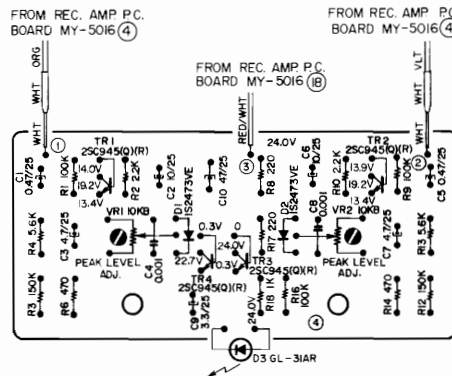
FROM REC. AMP P.C. BOARD MY-5016 ④

FROM REC. AMP P.C. BOARD MY-5016 ④

FROM REC. AMP P.C. BOARD MY-5016 ⑱

ORG
WHT
WHT

RED/WHT

VLT
WHT
WHT

①
②
③
④

TR1
2SC945(Q)(R)
14.0V
19.2V
13.4V
R1 100K
R2 2.2K
C1 0.47/25
C2 10/25
C10 47/25
R8 220
24.0V
C6 10/25
TR2
2SC945(Q)(R)
13.9V
19.2V
13.4V
R10 2.2K
R9 100K
C5 0.47/25

D1 IS2473VE
D2 IS2473VE
C8 0.001
VR1 10KB
VR2 10KB
R4 5.6K
C3 4.7/25
R13 5.6K
C7 4.7/25
0.3V
0
24.0V
0.3V
22.7V
R17 220
PEAK LEVEL ADJ.
PEAK LEVEL ADJ.
C4 0.001
TR3
2SC945(Q)(R)
TR4
2SC945(Q)(R)
R18 1K
R16 100K
R3 150K
R6 470
R14 470
R12 150K
C9 3.3/25
24.0V

D3 GL-31AR